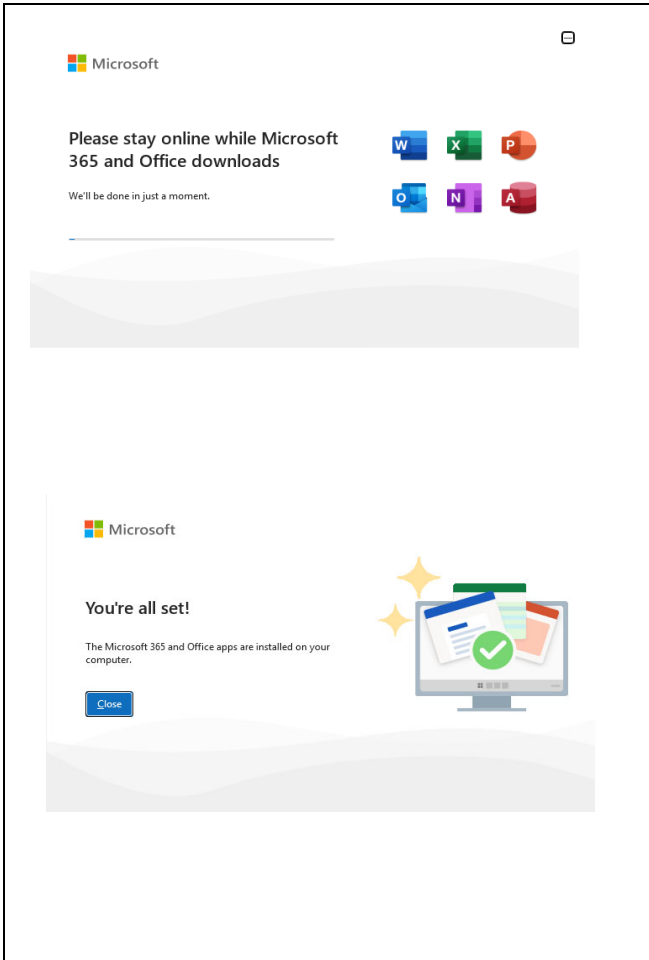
Microsoft

Please stay online while Microsoft 365 and Office downloads

We'll be done in just a moment.

W X P
O N A

Microsoft

You're all set!

The Microsoft 365 and Office apps are installed on your computer.

Close